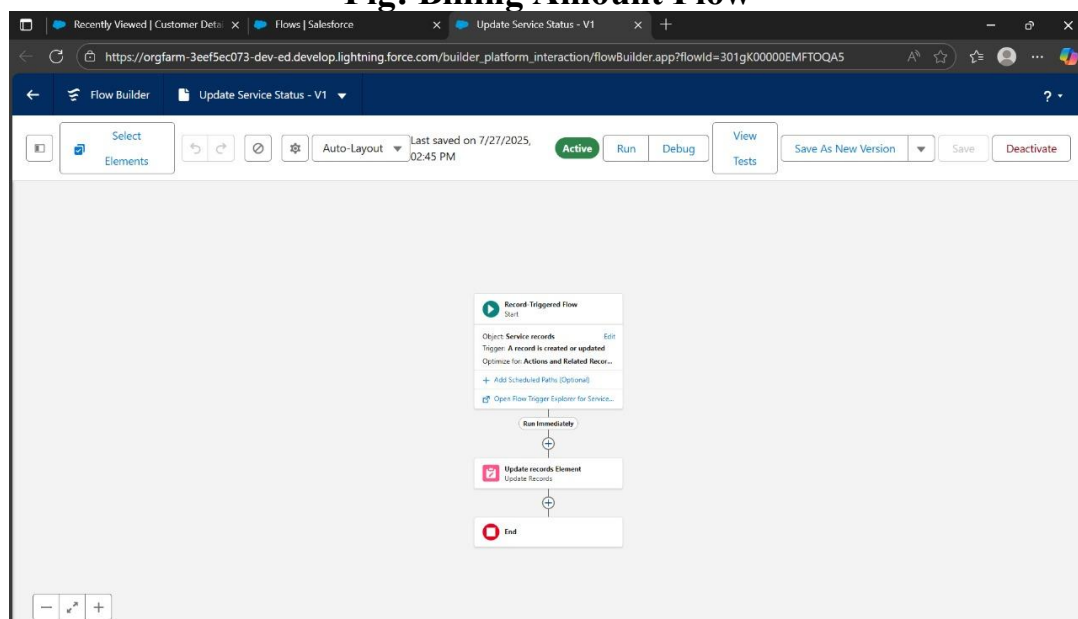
Fig: Billing Amount Flow

Recently Viewed | Customer Deta ×
Flows | Salesforce ×
Update Service Status - V1 ×
+

https://orgfarm-3eef5ec073-dev-ed.develop.lightning.force.com/builder_platform_interaction/flowBuilder.app?flowId=301gK00000EMFTOQA5

Flow Builder
Update Service Status - V1

?

Select Elements
Auto-Layout
Last saved on 7/27/2025, 02:45 PM
Active
Run
Debug
View Tests
Save As New Version
Save
Deactivate

Record-Triggered Flow
Start
Object: Service records
Edit
Trigger: A record is created or updated
Optimize for: Actions and Related Recor...
+ Add Scheduled Paths (Optional)
Open Flow Trigger Explorer for Service...
Run Immediately
Update records Element
Update Records
End

− +